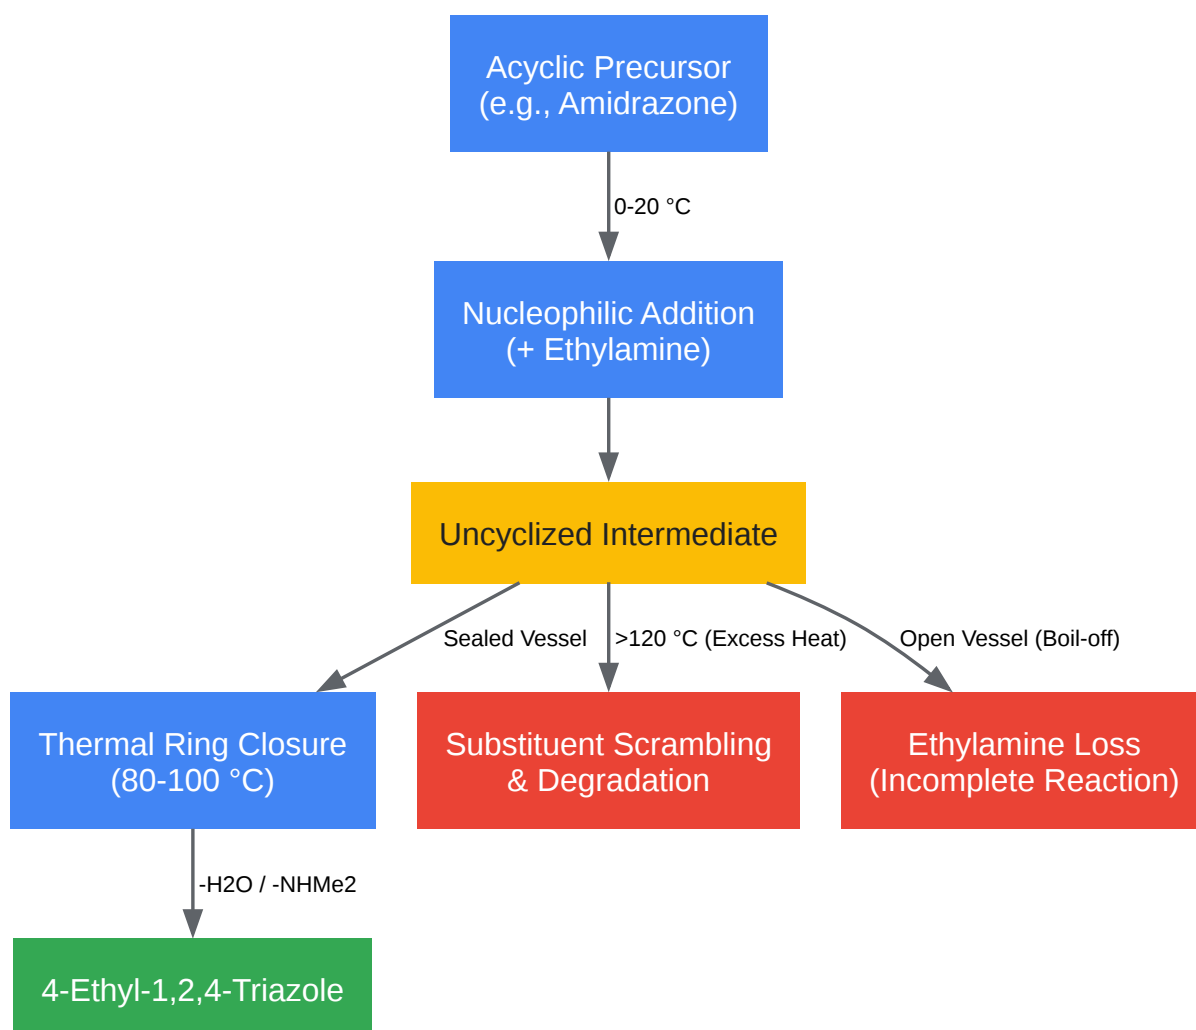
Acyclic Precursor
(e.g., Amidrazone)

0-20 °C

Nucleophilic Addition
(+ Ethylamine)

Uncyclized Intermediate

Sealed Vessel

>120 °C (Excess Heat)

Open Vessel (Boil-off)

Thermal Ring Closure
(80-100 °C)

Substituent Scrambling
& Degradation

Ethylamine Loss
(Incomplete Reaction)

-H2O / -NHMe2

4-Ethyl-1,2,4-Triazole